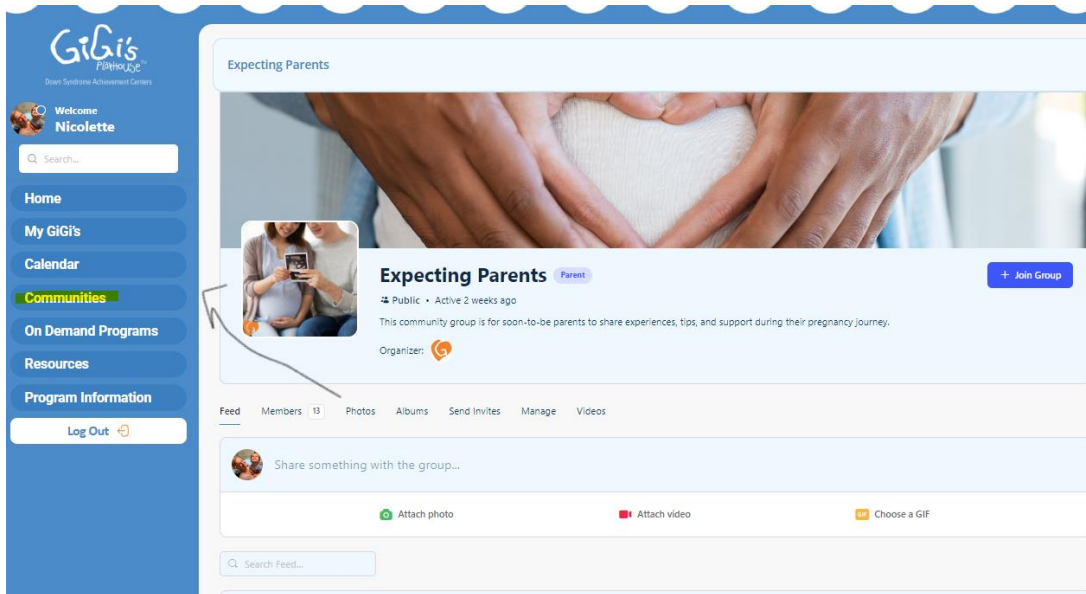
GiGi's Playhouse
Down Syndrome Achievement Centers

Welcome
Nicolette

Search...

Home
My GiGi's
Calendar
Communities
On Demand Programs
Resources
Program Information
Log Out

Expecting Parents

Expecting Parents
Parent
+ Join Group
Public • Active 2 weeks ago
This community group is for soon-to-be parents to share experiences, tips, and support during their pregnancy journey.
Organizer:

Feed
Members 13
Photos
Albums
Send Invites
Manage
Videos

Share something with the group...

Attach photo
Attach video
GIF Choose a GIF

Search Feed...